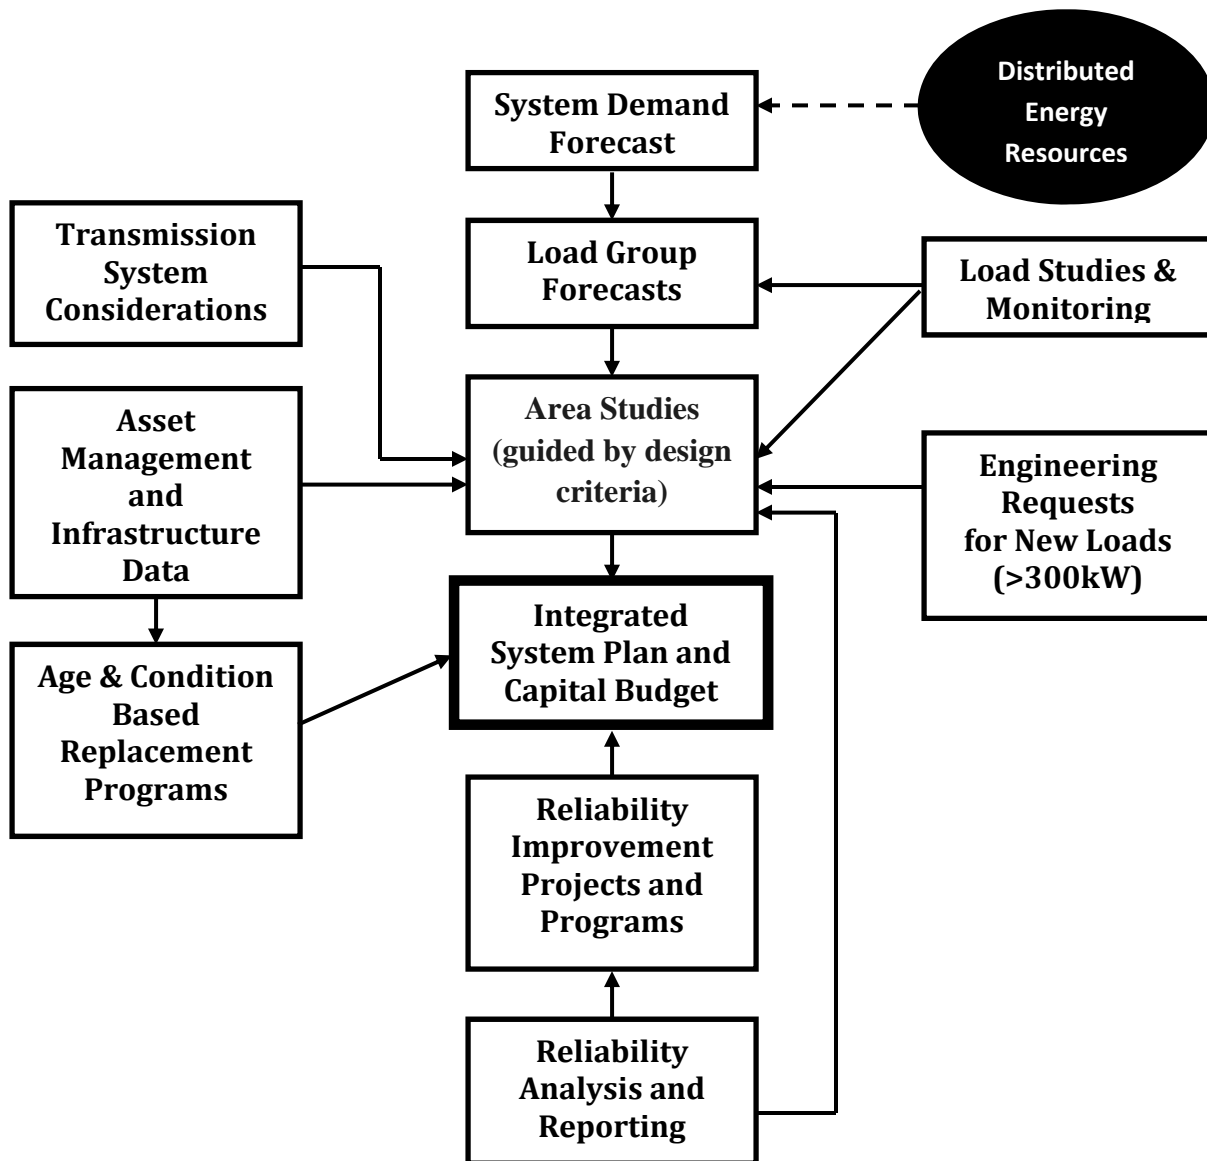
System Demand Forecast

Distributed Energy Resources

Transmission System Considerations

Load Group Forecasts

Load Studies & Monitoring

Asset Management and Infrastructure Data

Area Studies (guided by design criteria)

Engineering Requests for New Loads (>300kW)

Age & Condition Based Replacement Programs

Integrated System Plan and Capital Budget

Reliability Improvement Projects and Programs

Reliability Analysis and Reporting